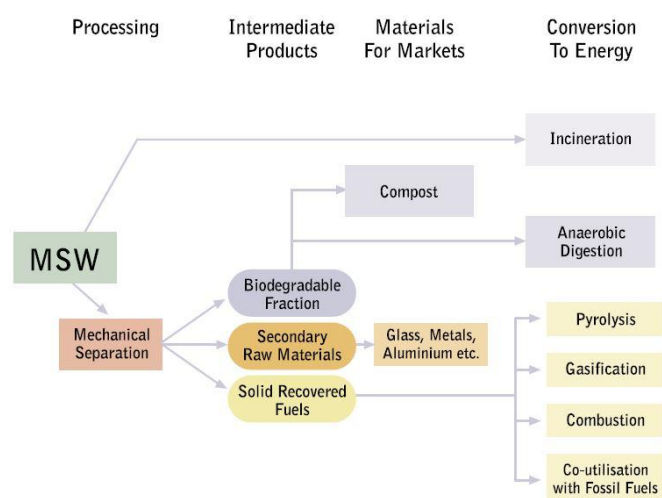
Processing

Intermediate Products

Materials For Markets

Conversion To Energy

Incineration

Compost

Anaerobic Digestion

MSW

Biodegradable Fraction

Mechanical Separation

Secondary Raw Materials

Glass, Metals, Aluminium etc.

Pyrolysis

Gasification

Solid Recovered Fuels

Combustion

Co-utilisation with Fossil Fuels